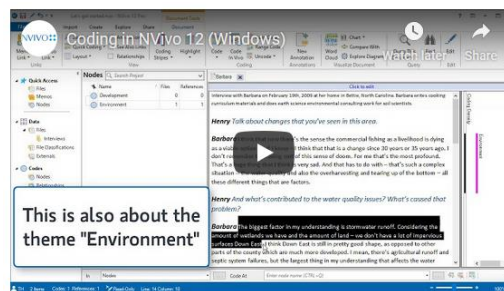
NVIVO

Coding in NVivo 12 (Windows)

Watch later

Share

Import Create Explore Share Document

Memo Link Link Layout Relationships Coding Stripes Highlight Code In Vivo Range Code Uncode New Annotation Word Cloud Chart Compare With Explore Diagram Query This Item Print Edit

Quick Access

Files

Memos

Nodes

Data

Files

Interviews

File Classifications

Externals

Codes

Nodes

Relationships

Nodes

Search Project

Name

Files

References

Development

0

0

Environment

1

1

Barbara

Click to edit

Interview with Barbara on February 19th, 2008 at her home in Battie, North Carolina. Barbara writes teaching curriculum materials and does earth science environmental consulting work for soil scientists.

Henry Talk about changes that you've seen in this area.

Barbara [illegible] that there's the sense the commercial fishing as a livelihood is dying as a viable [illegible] think that that is a change since 30 years or 35 years ago. I don't remember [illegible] of this sense of doom. For me that's the most profound. That's a huge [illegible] is very sad. And that has to do with – that's such a complex situation – the water quality and also the overharvesting and tearing up of the bottom – all these different things that are factors.

Henry And what's contributed to the water quality issues? What's caused that problem?

Barbara The biggest factor in my understanding is stormwater runoff. Considering the amount of wetlands we have and the amount of land – we don't have a lot of impervious surfaces Down East. I think Down East is still in pretty good shape, as opposed to other parts of the county which are much more developed. I mean, there's agricultural runoff and septic system failures, but the biggest thing in my understanding that affects the water

This is also about the theme "Environment"

In Nodes Code At Enter node name (CTRL+Q)

Coding Density

Environment